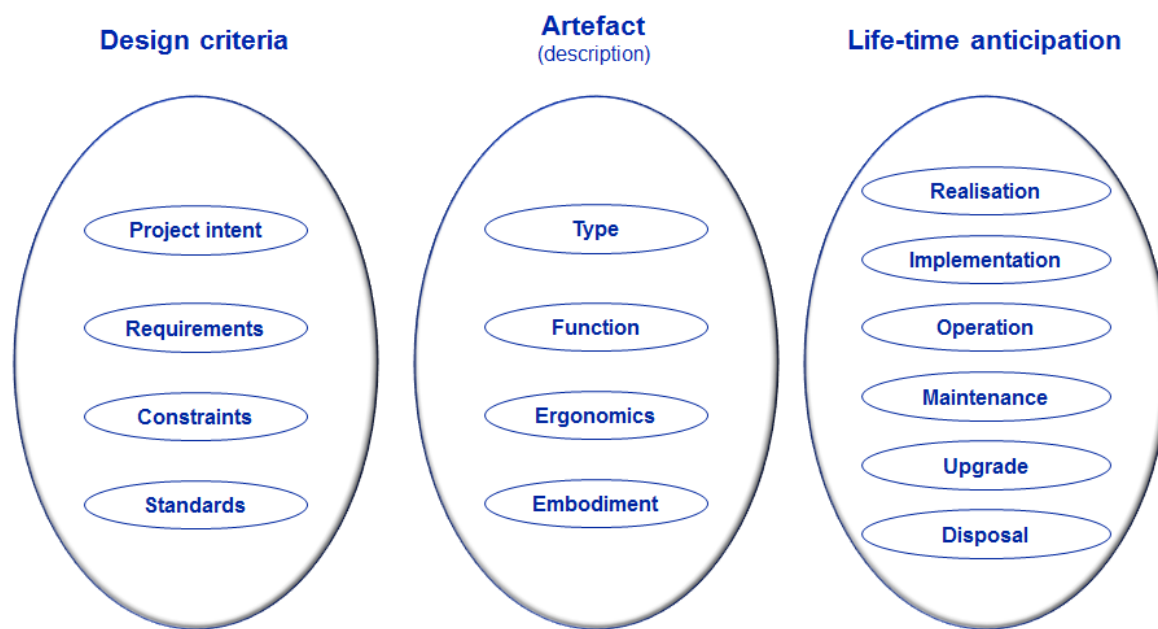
Design criteria

Project intent

Requirements

Constraints

Standards

Artefact
(description)

Type

Function

Ergonomics

Embodiment

Life-time anticipation

Realisation

Implementation

Operation

Maintenance

Upgrade

Disposal